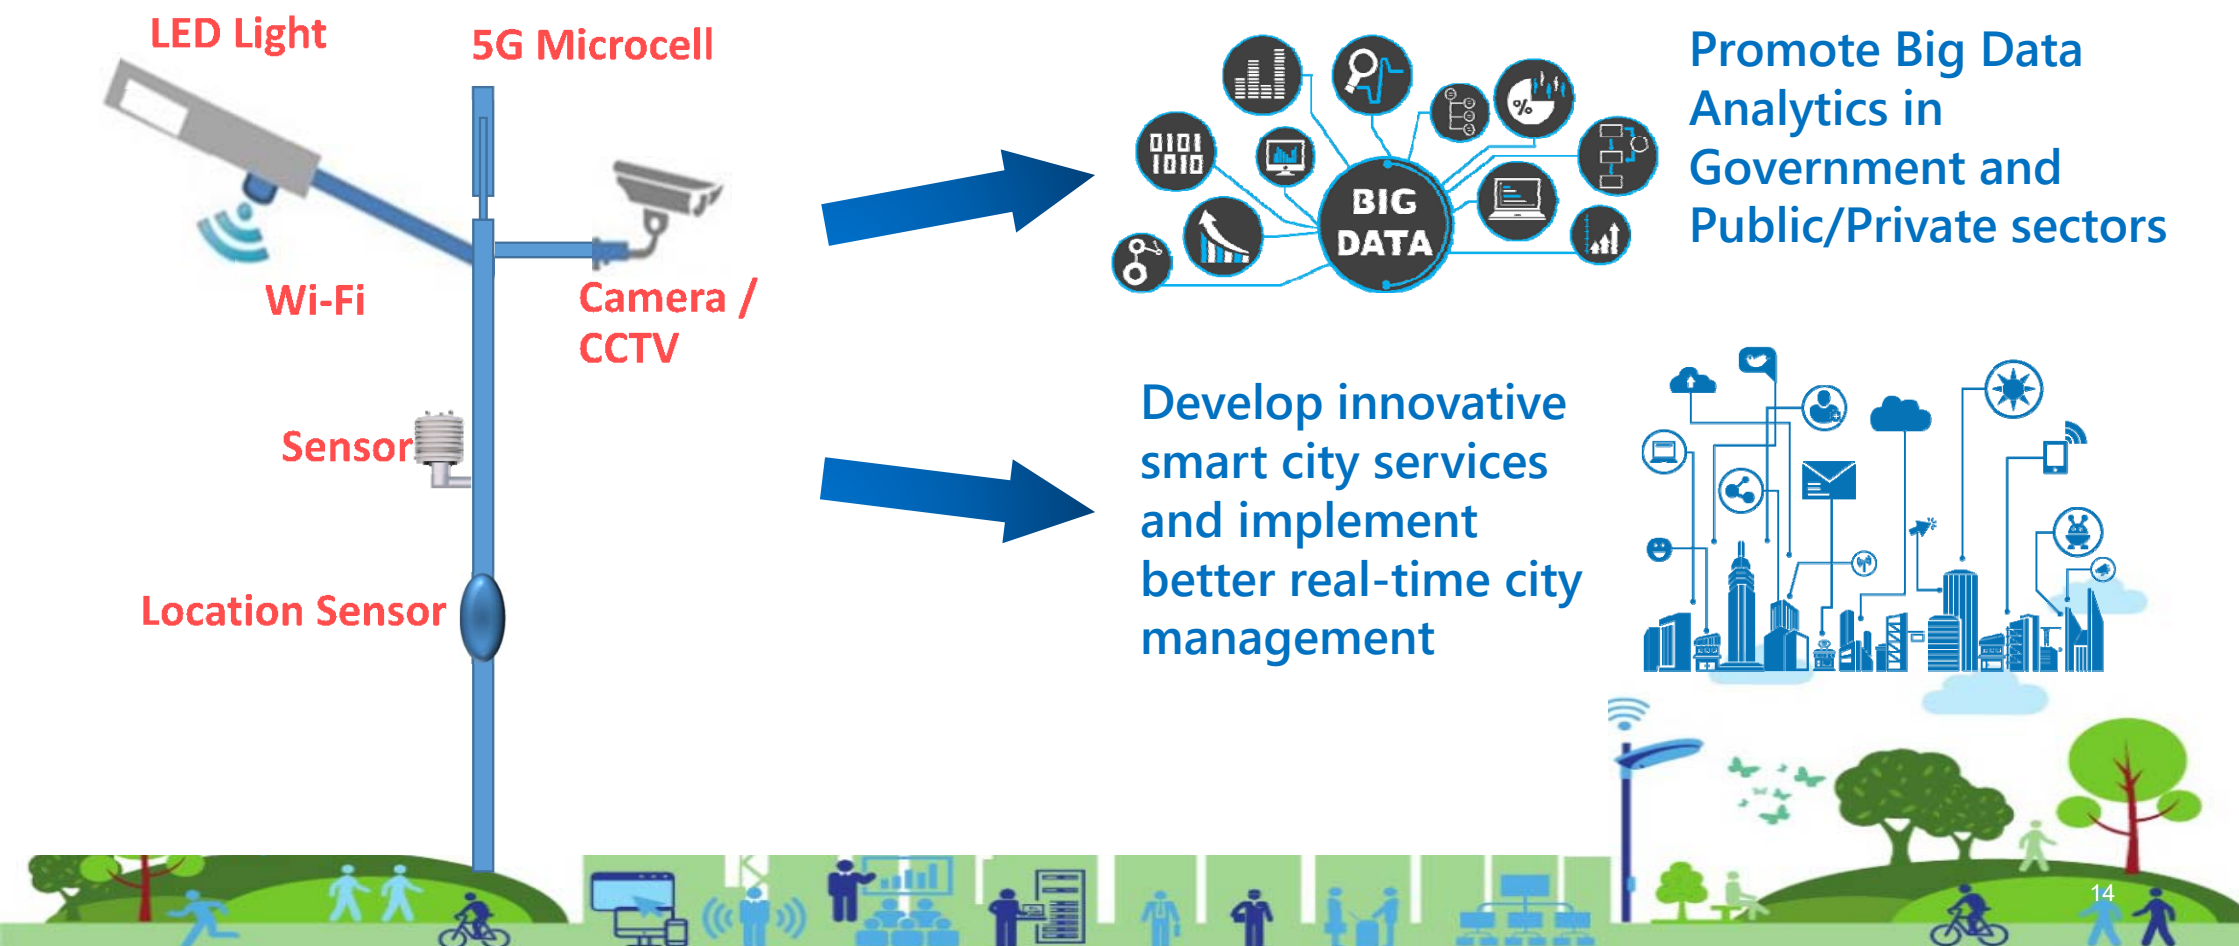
LED Light

5G Microcell

Wi-Fi

Camera / CCTV

Sensor

Location Sensor

0101
1010

BIG DATA

Promote Big Data Analytics in Government and Public/Private sectors

Develop innovative smart city services and implement better real-time city management

14